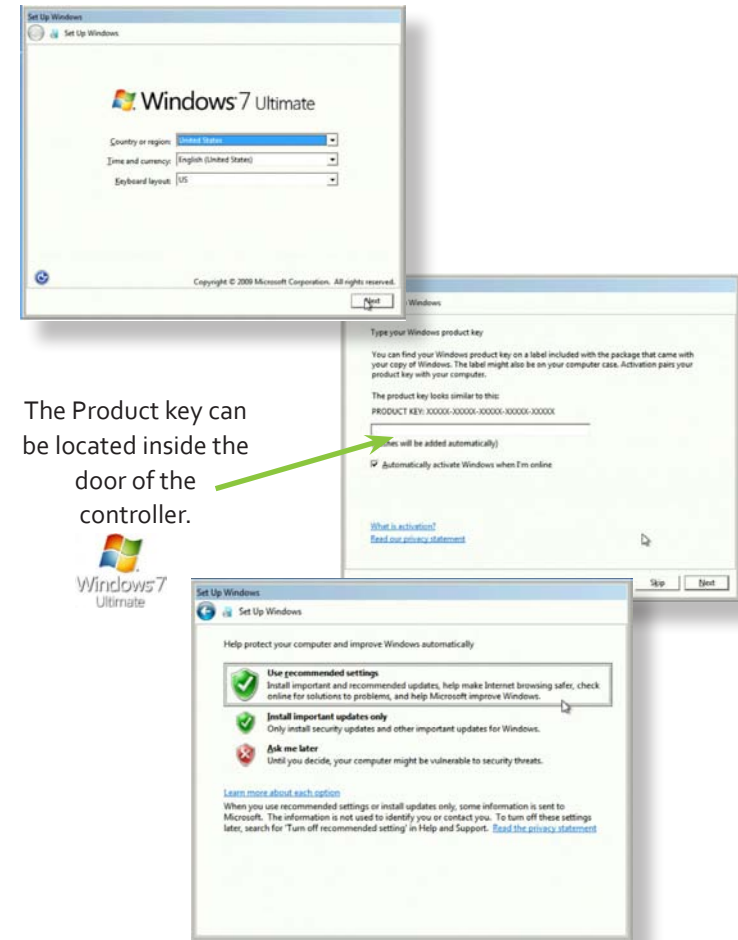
Set Up Windows

Set Up Windows

Windows 7 Ultimate

Country or region: United States

Time and currency: English (United States)

Keyboard layout: US

Copyright © 2009 Microsoft Corporation. All rights reserved.

Next

Windows

Type your Windows product key

You can find your Windows product key on a label included with the package that came with your copy of Windows. The label might also be on your computer case. Activation pairs your product key with your computer.

The product key looks similar to this:

PRODUCT KEY: XXXXX-XXXXX-XXXXX-XXXXX-XXXXX

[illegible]hes will be added automatically)

Automatically activate Windows when I'm online

What is activation?

Read our privacy statement

Skip Next

The Product key can be located inside the door of the controller.

Windows 7 Ultimate

Set Up Windows

Set Up Windows

Help protect your computer and improve Windows automatically

Use recommended settings
Install important and recommended updates, help make Internet browsing safer, check online for solutions to problems, and help Microsoft improve Windows.

Install important updates only
Only install security updates and other important updates for Windows.

Ask me later
Until you decide, your computer might be vulnerable to security threats.

Learn more about each option

When you use recommended settings or install updates only, some information is sent to Microsoft. The information is not used to identify you or contact you. To turn off these settings later, search for 'Turn off recommended setting' in Help and Support. Read the privacy statement